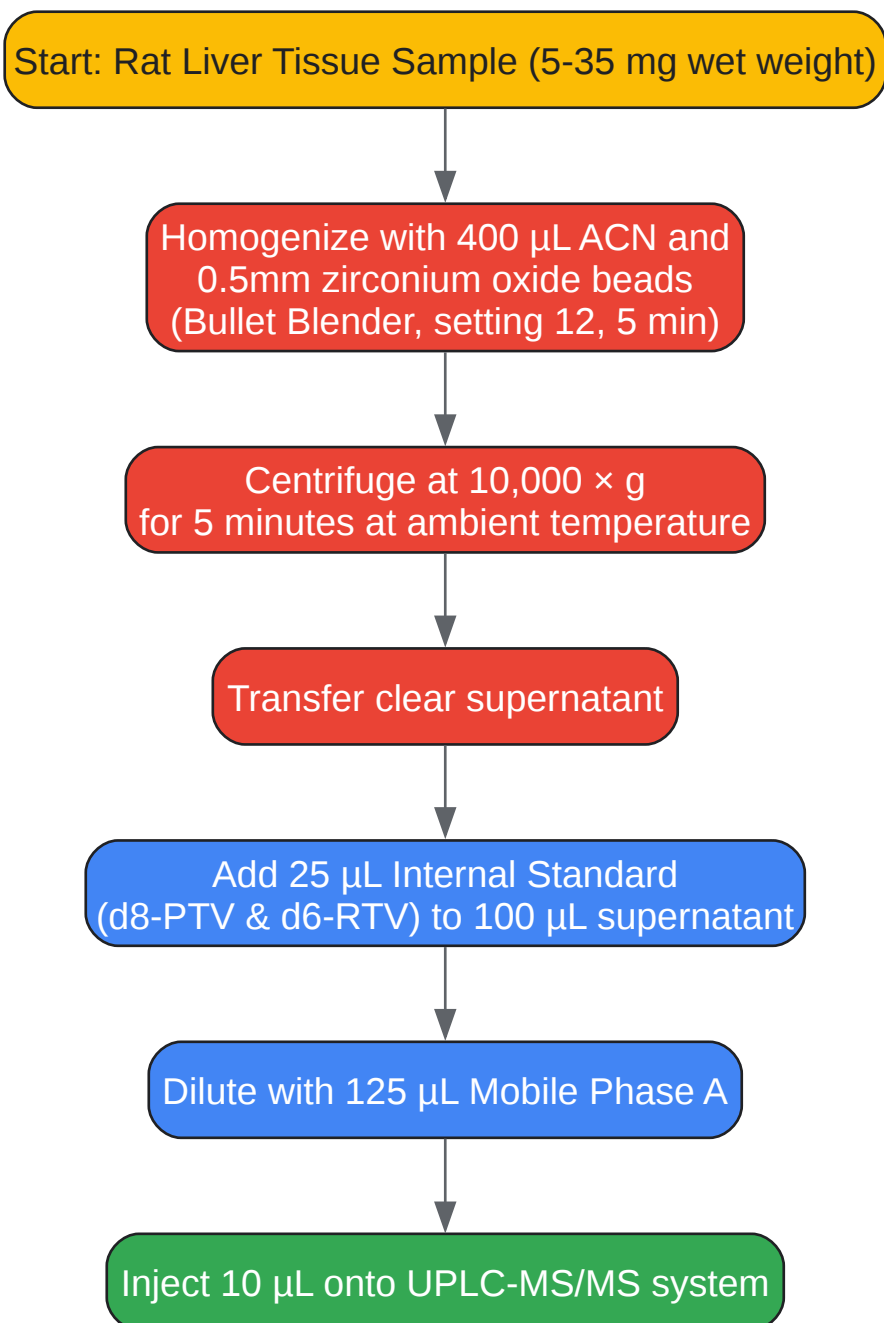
Start: Rat Liver Tissue Sample (5-35 mg wet weight)

Homogenize with 400 µL ACN and 0.5mm zirconium oxide beads (Bullet Blender, setting 12, 5 min)

Centrifuge at 10,000 × g for 5 minutes at ambient temperature

Transfer clear supernatant

Add 25 µL Internal Standard (d8-PTV & d6-RTV) to 100 µL supernatant

Dilute with 125 µL Mobile Phase A

Inject 10 µL onto UPLC-MS/MS system